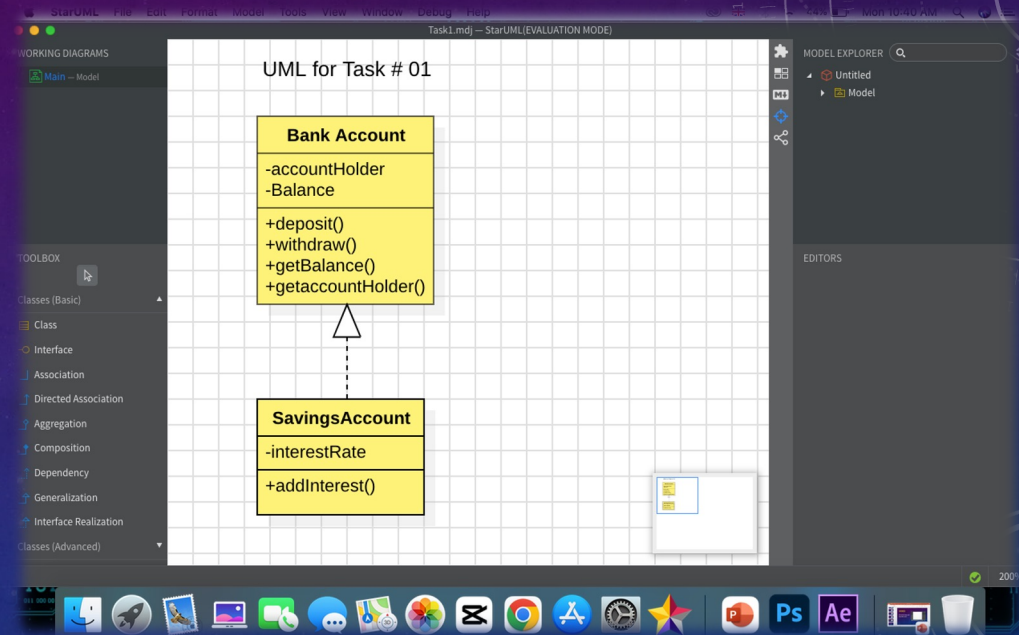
StarUML File Edit Format Model Tools View Window Debug Help
Mon 10:40 AM
Task1.mdj — StarUML(EVALUATION MODE)

WORKING DIAGRAMS
Main — Model

UML for Task # 01

Bank Account
-accountHolder
-Balance
+deposit()
+withdraw()
+getBalance()
+getaccountHolder()

SavingsAccount
-interestRate
+addInterest()

MODEL EXPLORER
Untitled
Model

TOOLBOX
Classes (Basic)
Class
Interface
Association
Directed Association
Aggregation
Composition
Dependency
Generalization
Interface Realization
Classes (Advanced)

EDITORS

200%